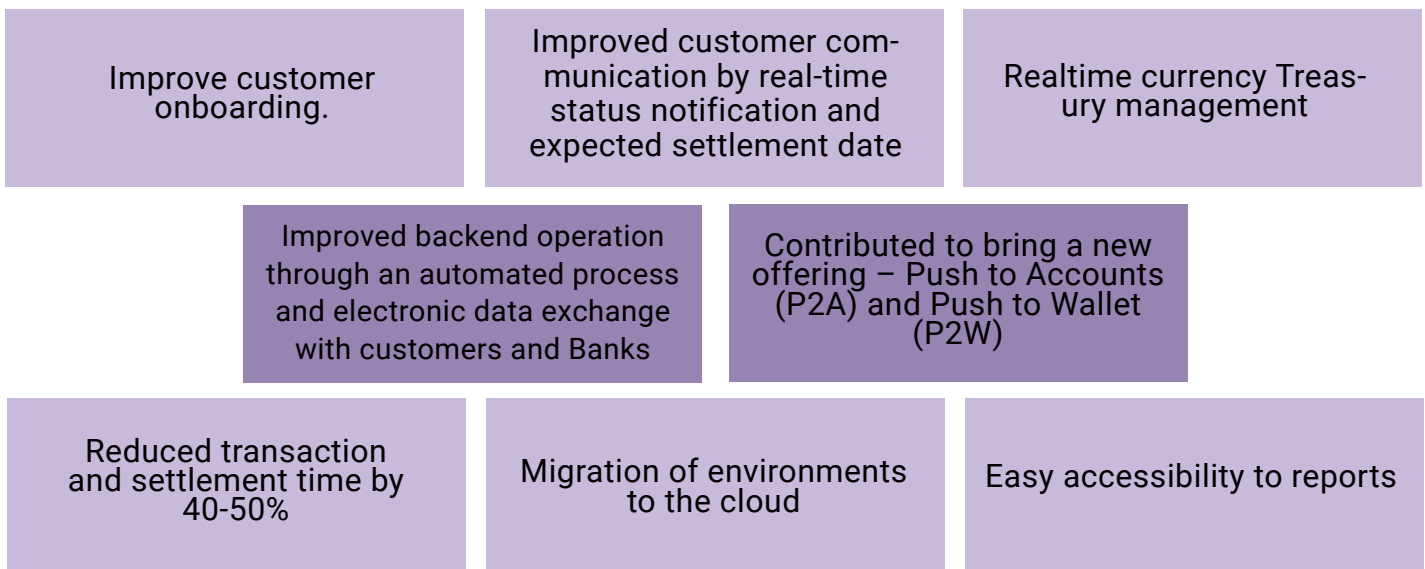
Improve customer onboarding.

Improved customer communication by real-time status notification and expected settlement date

Realtime currency Treasury management

Improved backend operation through an automated process and electronic data exchange with customers and Banks

Contributed to bring a new offering – Push to Accounts (P2A) and Push to Wallet (P2W)

Reduced transaction and settlement time by 40-50%

Migration of environments to the cloud

Easy accessibility to reports